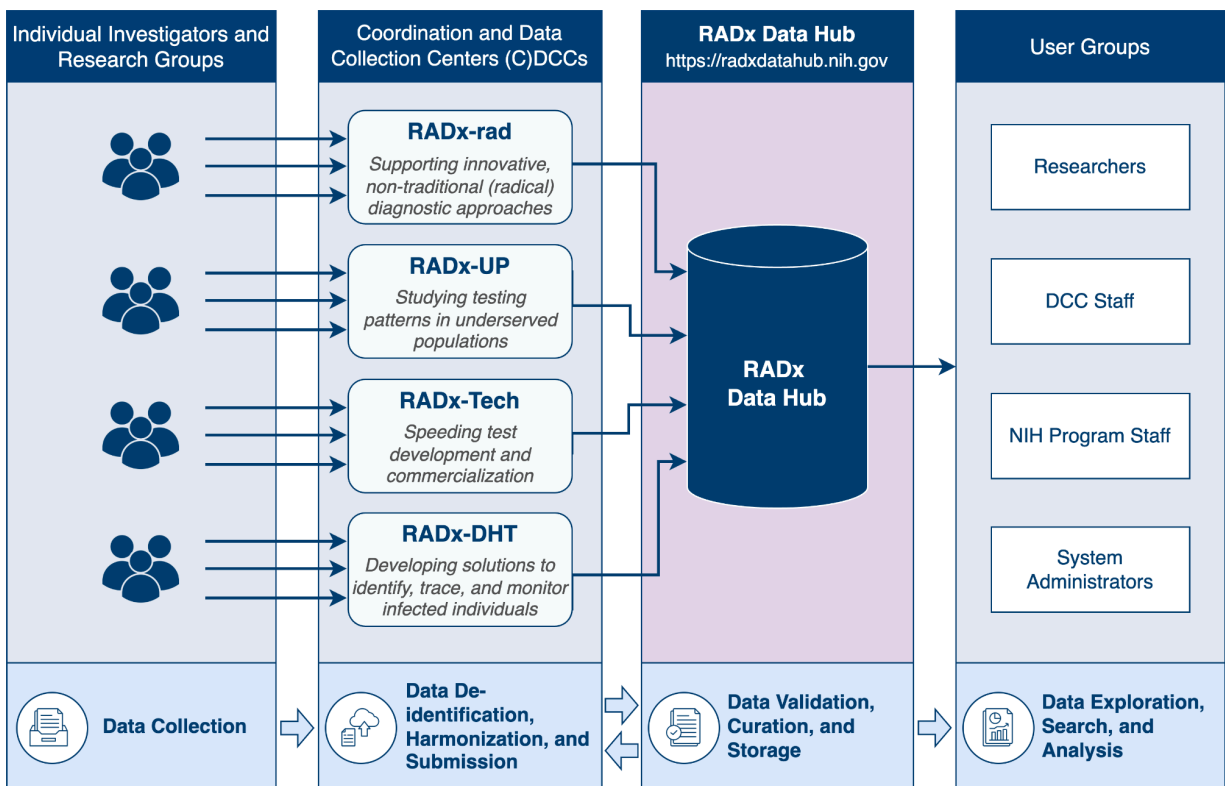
Individual Investigators and Research Groups

Coordination and Data Collection Centers (C)DCCs

RADx Data Hub
https://radxdatahub.nih.gov

User Groups

RADx-rad
Supporting innovative, non-traditional (radical) diagnostic approaches

RADx-UP
Studying testing patterns in underserved populations

RADx-Tech
Speeding test development and commercialization

RADx-DHT
Developing solutions to identify, trace, and monitor infected individuals

RADx
Data Hub

Researchers

DCC Staff

NIH Program Staff

System Administrators

Data Collection

Data De-identification, Harmonization, and Submission

Data Validation, Curation, and Storage

Data Exploration, Search, and Analysis